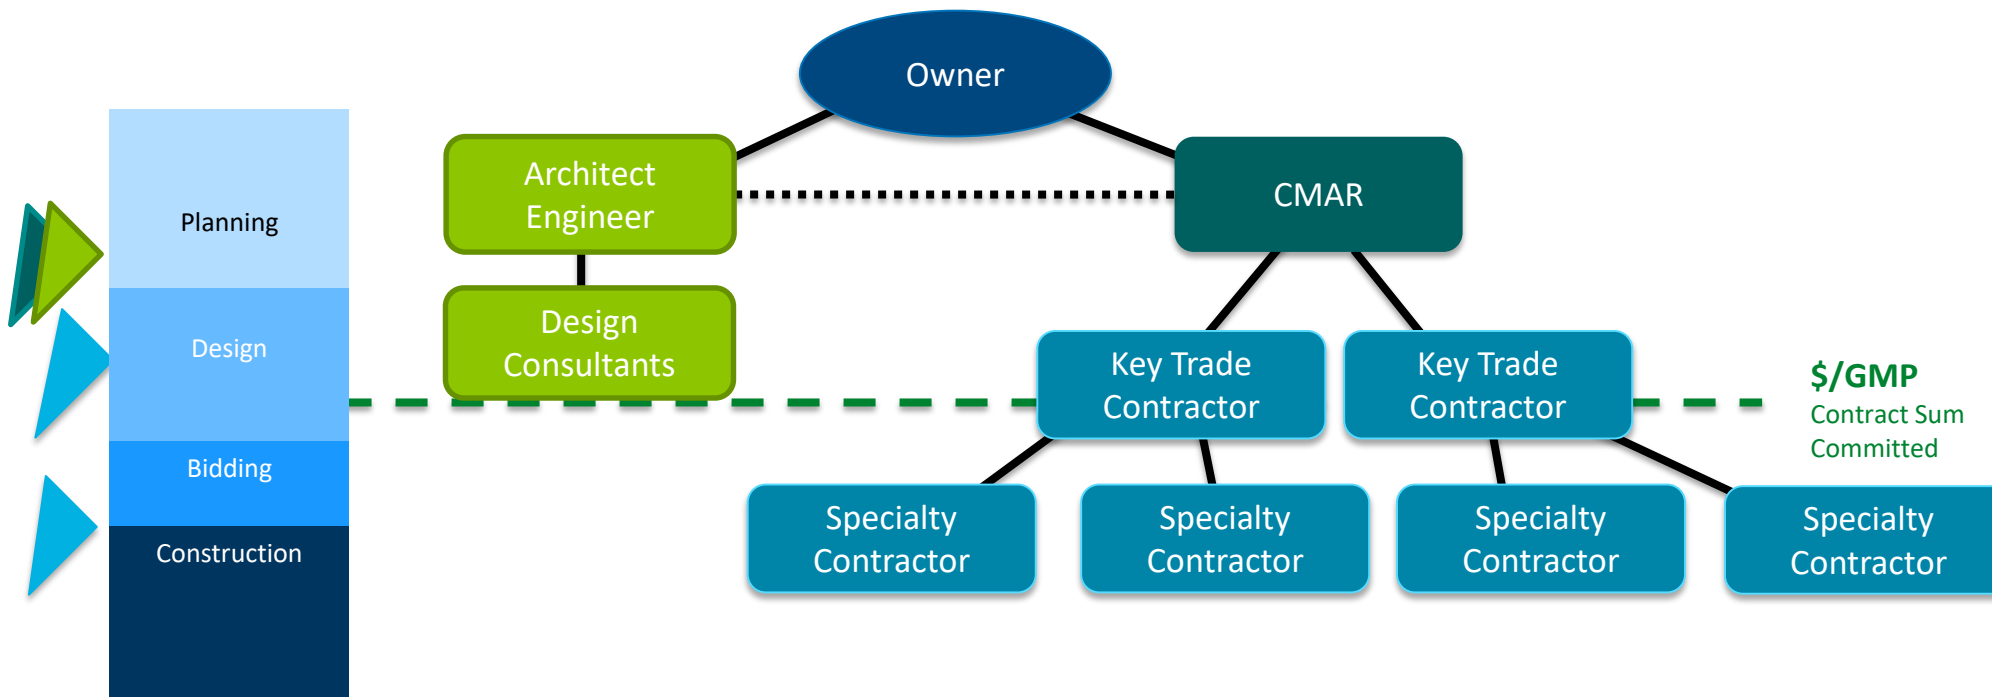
Owner

Planning

Design

Bidding

Construction

Architect Engineer

Design Consultants

CMAR

Key Trade Contractor

Key Trade Contractor

$/GMP
Contract Sum Committed

Specialty Contractor

Specialty Contractor

Specialty Contractor

Specialty Contractor